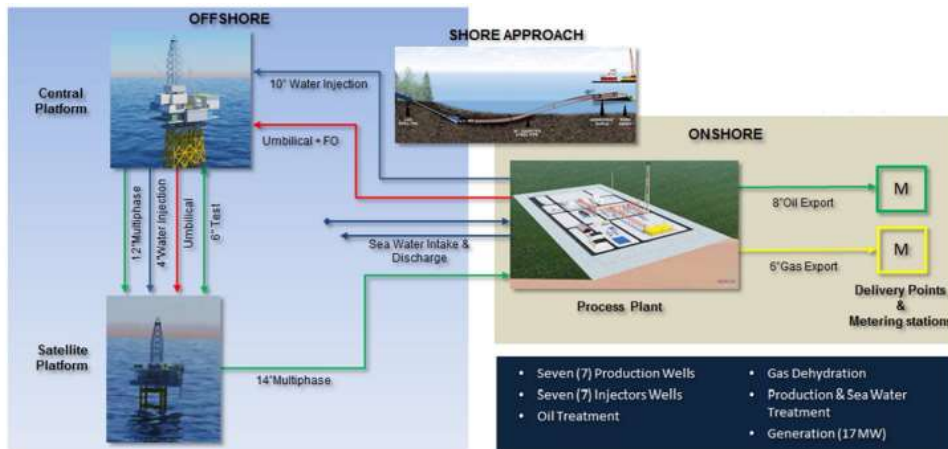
OFFSHORE

SHORE APPROACH

Central Platform

10" Water Injection

Umbilical + FO

ONSHORE

M

8"Oil Export

M

6"Gas Export

Sea Water Intake & Discharge

12"Multiphase

4"Water injection

Umbilical

6" Test

Process Plant

Delivery Points & Metering stations

Satellite Platform

14"Multiphase

- Seven (7) Production Wells
- Seven (7) Injectors Wells
- Oil Treatment
- Gas Dehydration
- Production & Sea Water Treatment
- Generation (17 MW)